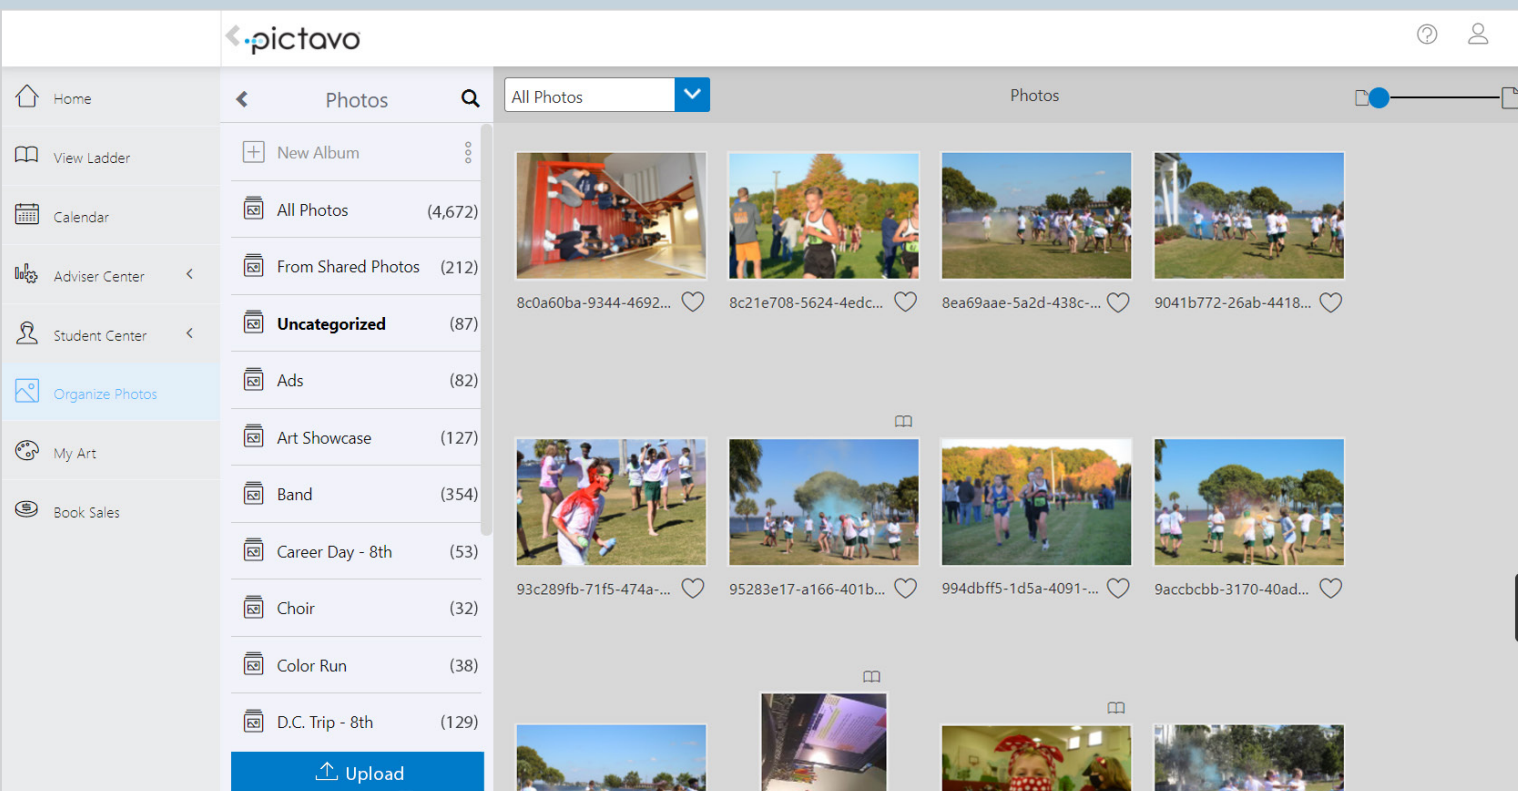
pictavo

Home
View Ladder
Calendar
Adviser Center
Student Center
Organize Photos
My Art
Book Sales

Photos

New Album
All Photos (4,672)
From Shared Photos (212)
Uncategorized (87)
Ads (82)
Art Showcase (127)
Band (354)
Career Day - 8th (53)
Choir (32)
Color Run (38)
D.C. Trip - 8th (129)

Upload

All Photos

Photos

8c0a60ba-9344-4692...
8c21e708-5624-4edc...
8ea69aae-5a2d-438c-...
9041b772-26ab-4418...
93c289fb-71f5-474a-...
95283e17-a166-401b...
994dbff5-1d5a-4091-...
9accbcbb-3170-40ad...